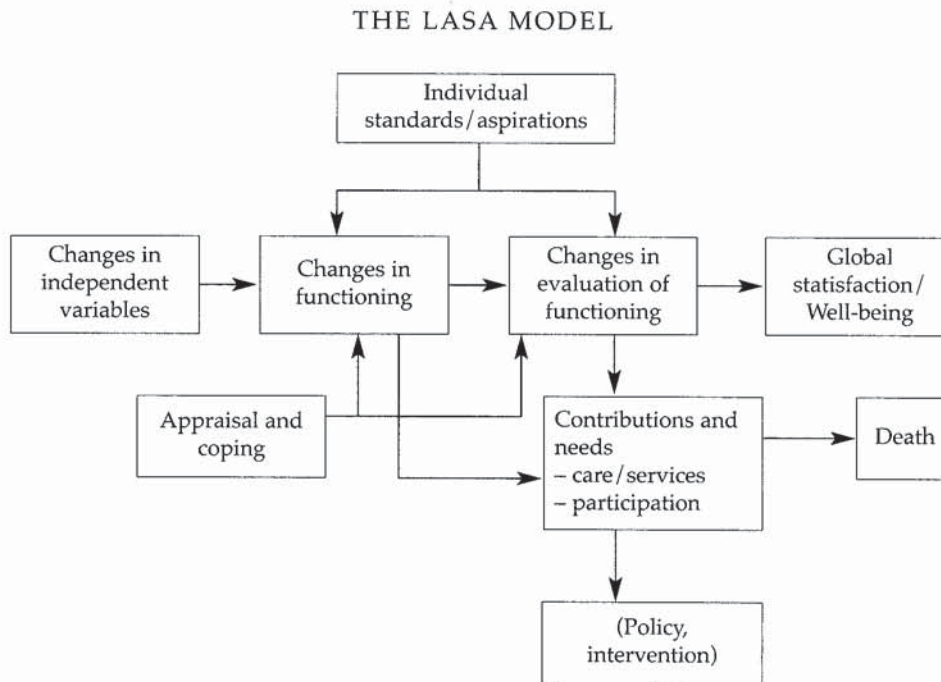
THE LASA MODEL

Individual standards/aspirations

Changes in independent variables

Changes in functioning

Changes in evaluation of functioning

Global statisfaction/ Well-being

Appraisal and coping

Contributions and needs
– care/services
– participation

Death

(Policy, intervention)